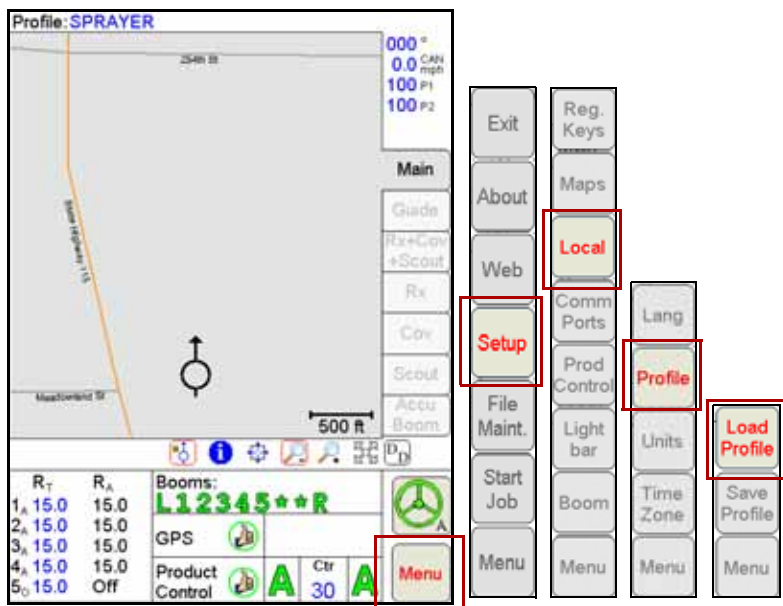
Profile: SPRAYER

254th St

State Highway 15

Meadowland St

000 °
0.0 CAN mph
100 P1
100 P2

Main
Guide
Rx+Cov +Scout
Rx
Cov
Scout
Accu Boom

500 ft

| $R_T$ | $R_A$ |
|---|---|
| $1_A$ 15.0 | 15.0 |
| $2_A$ 15.0 | 15.0 |
| $3_A$ 15.0 | 15.0 |
| $4_A$ 15.0 | 15.0 |
| $5_O$ 15.0 | Off |

Booms:
L12345**R
GPS
Product Control
A
Ctr
30
A

Menu

Exit
About
Web
Setup
File Maint.
Start Job
Menu

Reg. Keys
Maps
Local
Comm Ports
Prod Control
Light bar
Boom
Menu

Lang
Profile
Units
Time Zone
Menu

Load Profile
Save Profile
Menu